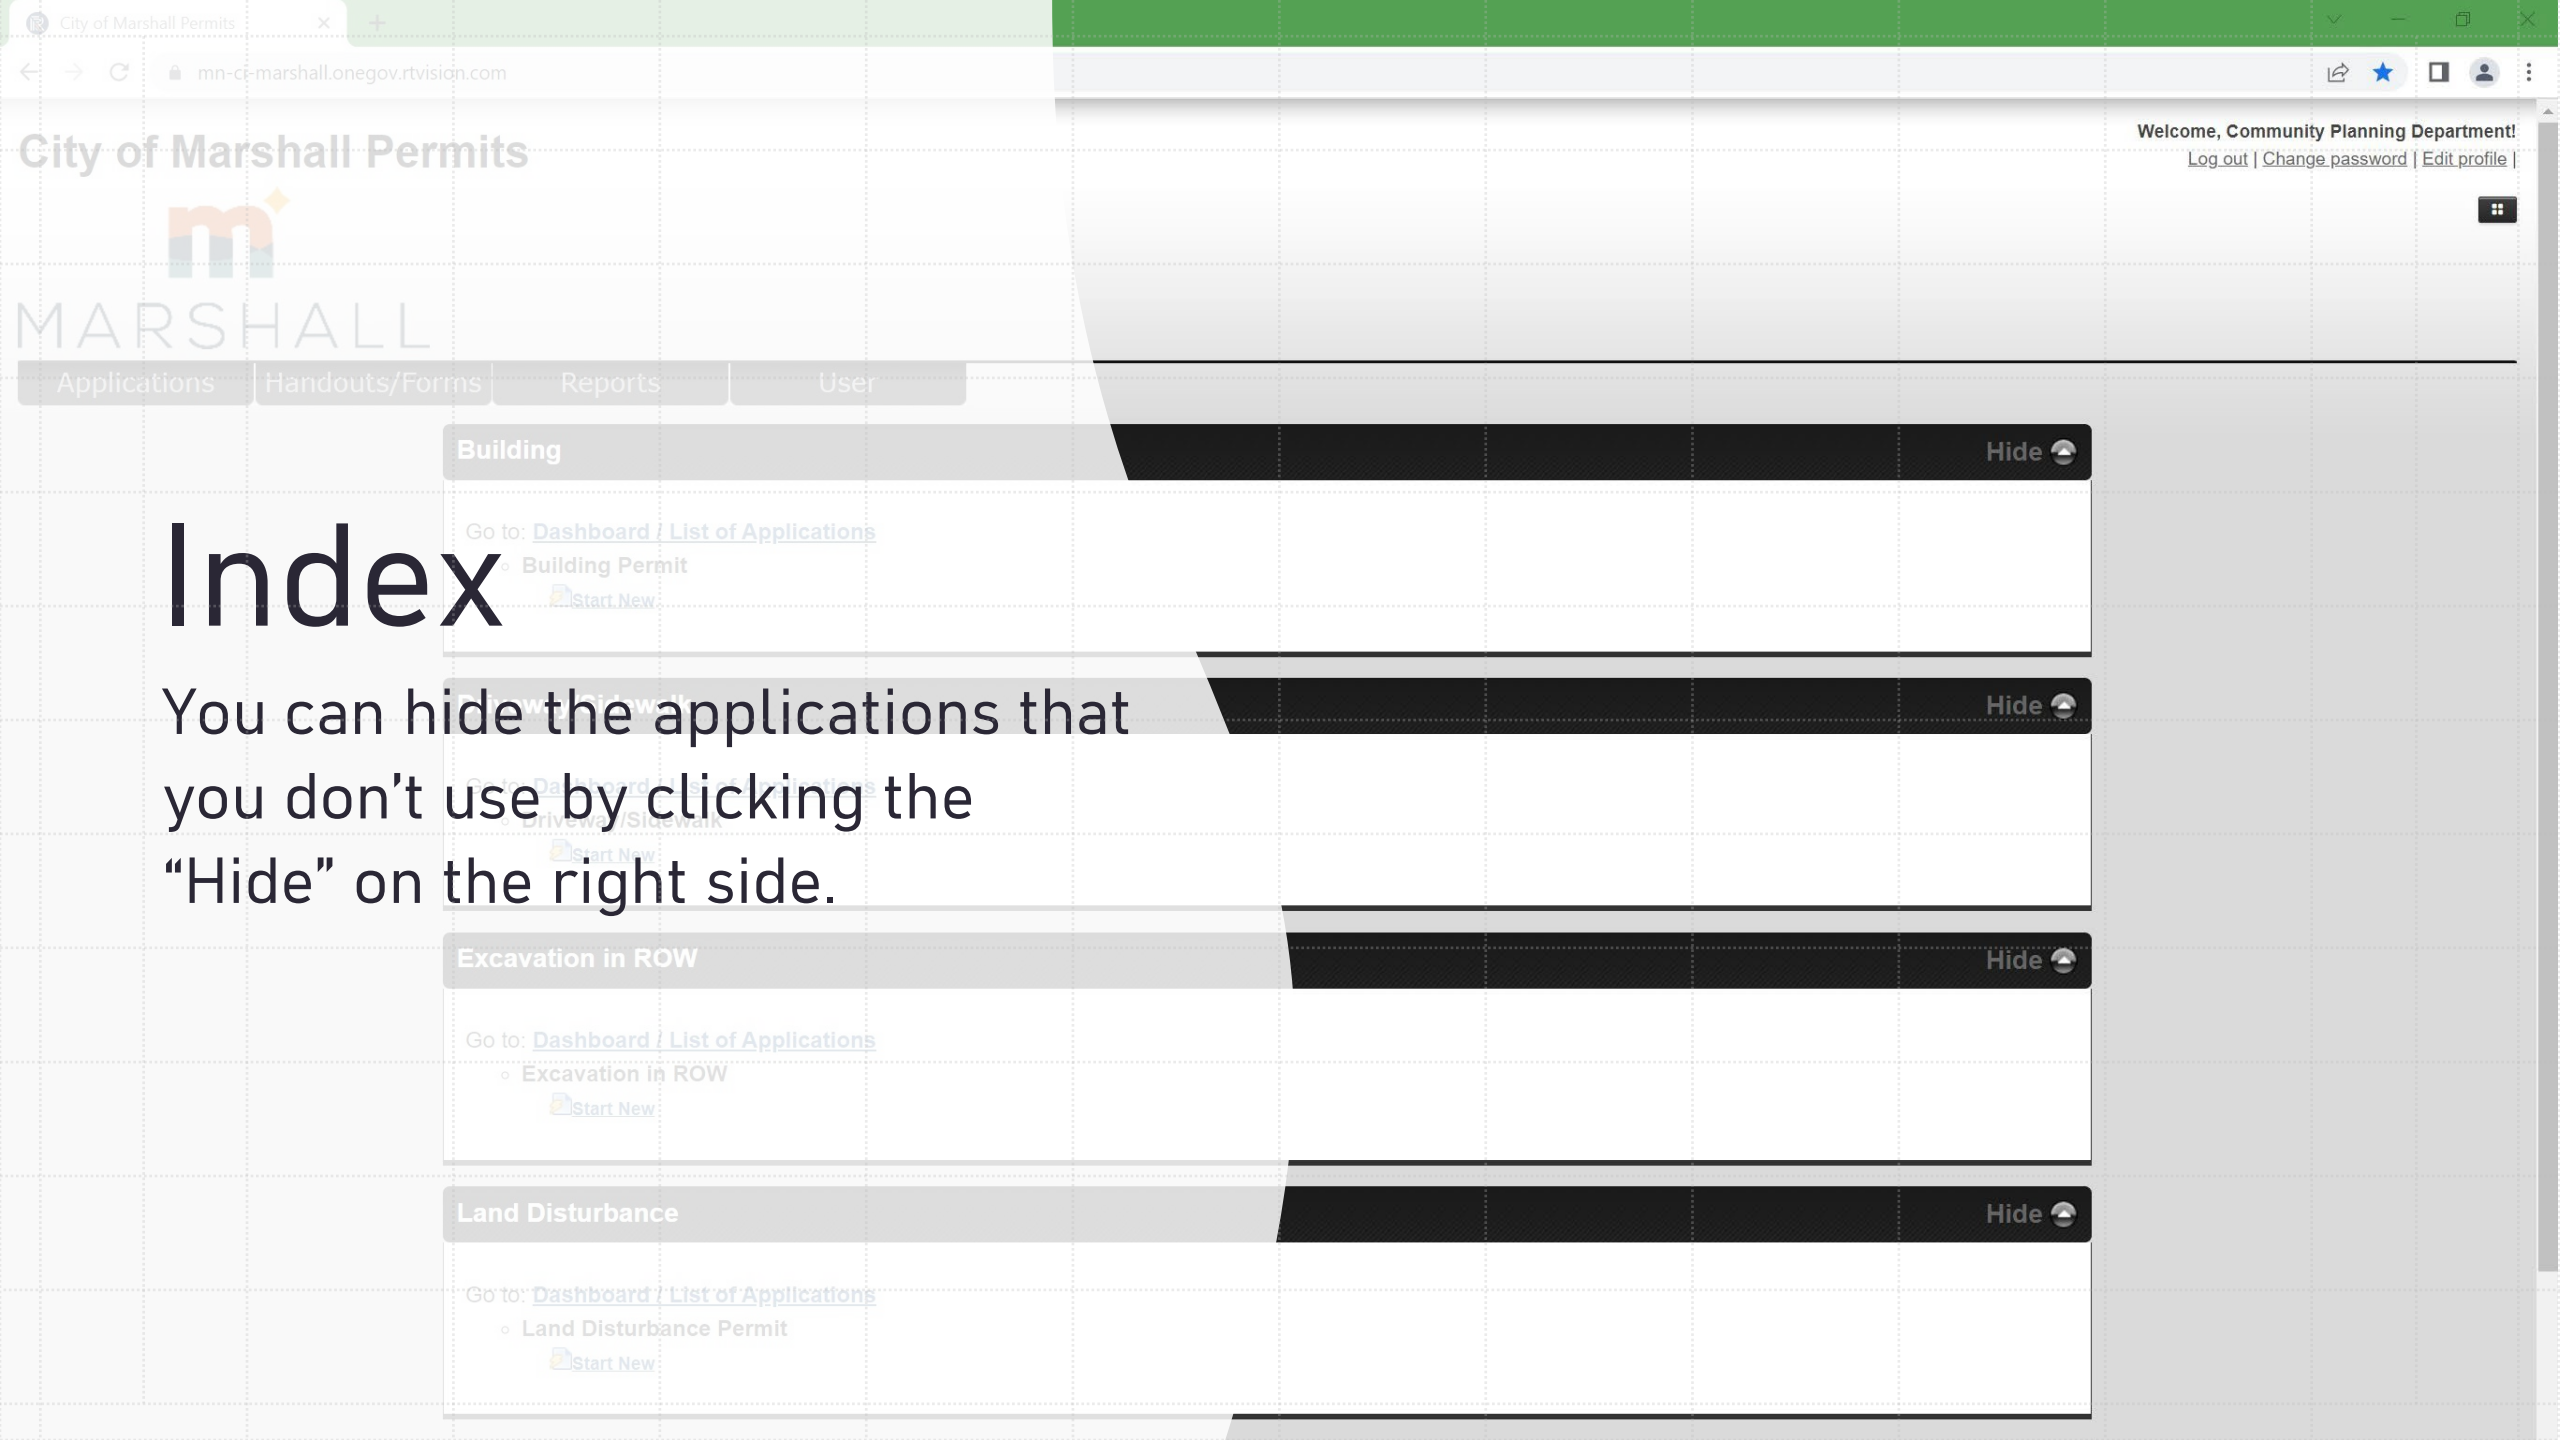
City of Marshall Permits

mn-ci-marshall.onegov.rtvision.com

City of Marshall Permits

MARSHALL

Welcome, Community Planning Department!
Log out | Change password | Edit profile |

Applications Handouts/Forms Reports User

Index

You can hide the applications that you don’t use by clicking the “Hide” on the right side.

Building Hide

Go to: Dashboard / List of Applications
Building Permit
Start New

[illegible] Hide

Go to: Dashboard / List of Applications
Driveway/Sidewalk
Start New

Excavation in ROW Hide

Go to: Dashboard / List of Applications
Excavation in ROW
Start New

Land Disturbance Hide

Go to: Dashboard / List of Applications
Land Disturbance Permit
Start New